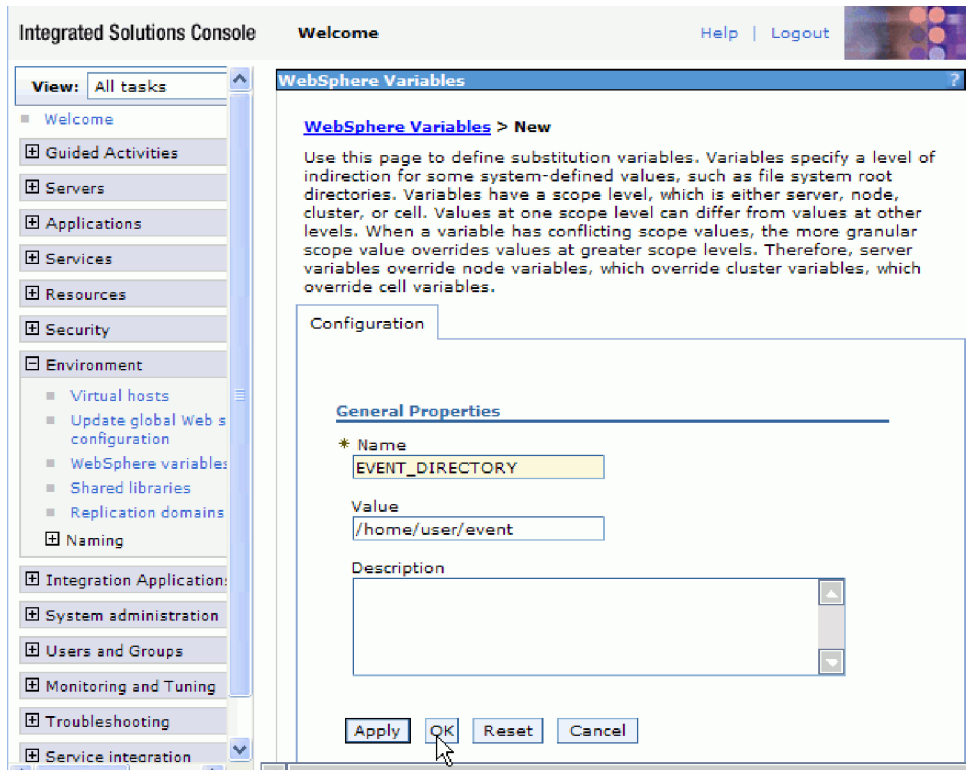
Integrated Solutions Console    Welcome    Help | Logout

View: All tasks

Welcome
Guided Activities
Servers
Applications
Services
Resources
Security
Environment
Virtual hosts
Update global Web s configuration
WebSphere variables
Shared libraries
Replication domains
Naming
Integration Application:
System administration
Users and Groups
Monitoring and Tuning
Troubleshooting
Service integration

WebSphere Variables

WebSphere Variables > New

Use this page to define substitution variables. Variables specify a level of indirection for some system-defined values, such as file system root directories. Variables have a scope level, which is either server, node, cluster, or cell. Values at one scope level can differ from values at other levels. When a variable has conflicting scope values, the more granular scope value overrides values at greater scope levels. Therefore, server variables override node variables, which override cluster variables, which override cell variables.

Configuration

General Properties

* Name
EVENT_DIRECTORY

Value
/home/user/event

Description

Apply OK Reset Cancel